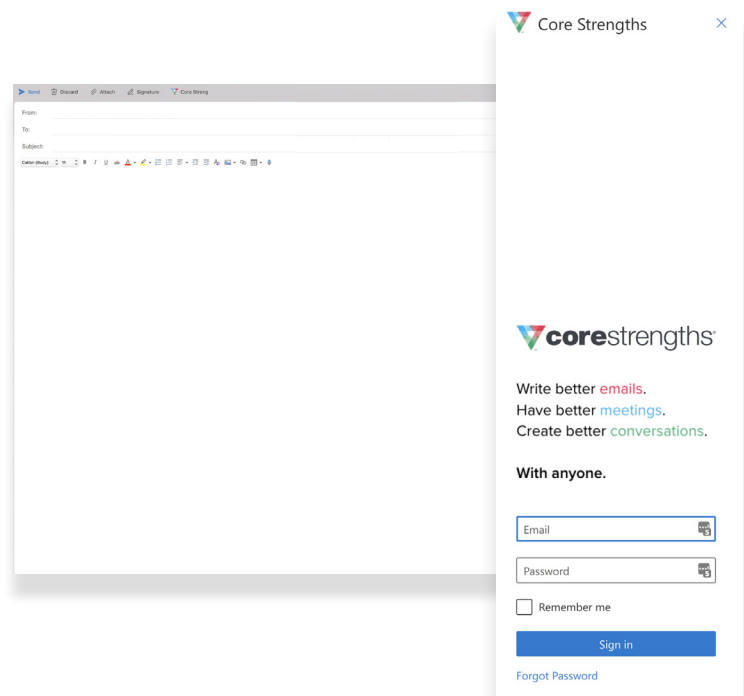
Send Discard Attach Signature Core Strong

From:

To:

Subject:

Calibri (Body) 11 B I U

Core Strengths ×

corestrengths

Write better emails.
Have better meetings.
Create better conversations.

With anyone.

Email

Password

Remember me

Sign in

Forgot Password